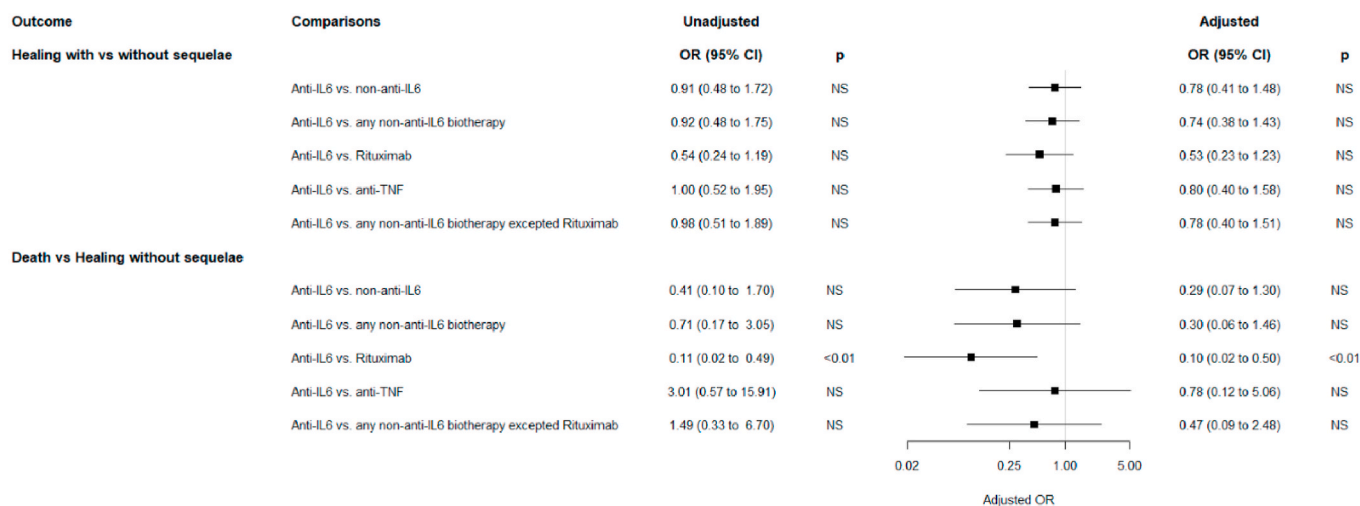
| Outcome | Comparisons | Unadjusted OR (95% CI) | p | Adjusted OR (95% CI) | p |
|---|---|---|---|---|---|
| Healing with vs without sequelae | | | | | |
| | Anti-IL6 vs. non-anti-IL6 | 0.91 (0.48 to 1.72) | NS | 0.78 (0.41 to 1.48) | NS |
| | Anti-IL6 vs. any non-anti-IL6 biotherapy | 0.92 (0.48 to 1.75) | NS | 0.74 (0.38 to 1.43) | NS |
| | Anti-IL6 vs. Rituximab | 0.54 (0.24 to 1.19) | NS | 0.53 (0.23 to 1.23) | NS |
| | Anti-IL6 vs. anti-TNF | 1.00 (0.52 to 1.95) | NS | 0.80 (0.40 to 1.58) | NS |
| | Anti-IL6 vs. any non-anti-IL6 biotherapy excepted Rituximab | 0.98 (0.51 to 1.89) | NS | 0.78 (0.40 to 1.51) | NS |
| Death vs Healing without sequelae | | | | | |
| | Anti-IL6 vs. non-anti-IL6 | 0.41 (0.10 to 1.70) | NS | 0.29 (0.07 to 1.30) | NS |
| | Anti-IL6 vs. any non-anti-IL6 biotherapy | 0.71 (0.17 to 3.05) | NS | 0.30 (0.06 to 1.46) | NS |
| | Anti-IL6 vs. Rituximab | 0.11 (0.02 to 0.49) | <0.01 | 0.10 (0.02 to 0.50) | <0.01 |
| | Anti-IL6 vs. anti-TNF | 3.01 (0.57 to 15.91) | NS | 0.78 (0.12 to 5.06) | NS |
| | Anti-IL6 vs. any non-anti-IL6 biotherapy excepted Rituximab | 1.49 (0.33 to 6.70) | NS | 0.47 (0.09 to 2.48) | NS |

0.02 0.25 1.00 5.00

Adjusted OR